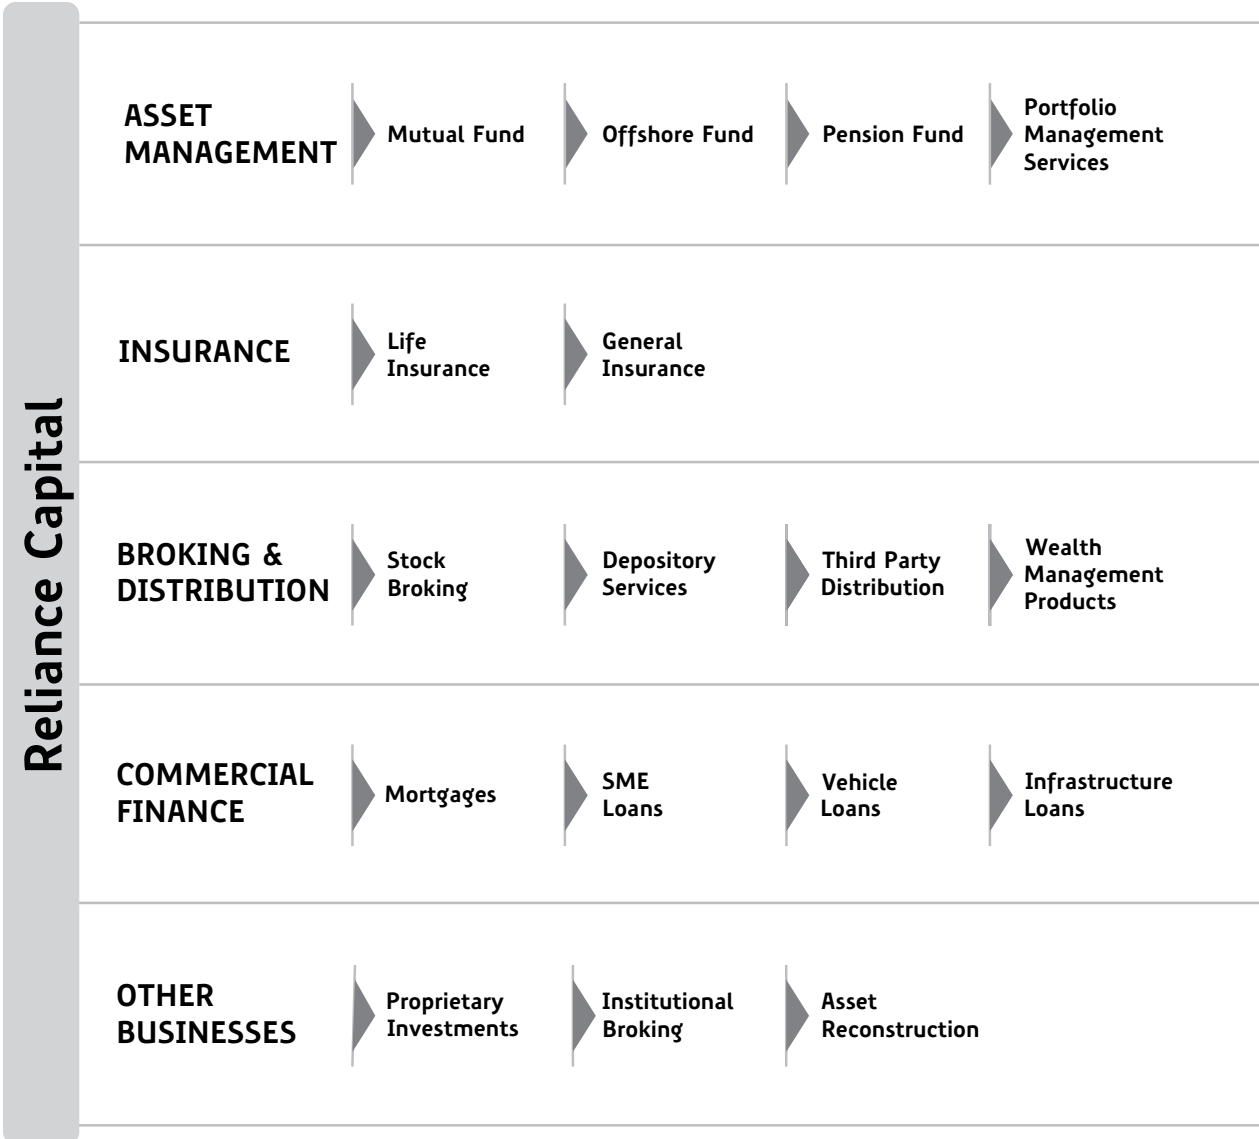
Reliance Capital

ASSET MANAGEMENT

Mutual Fund

Offshore Fund

Pension Fund

Portfolio Management Services

INSURANCE

Life Insurance

General Insurance

BROKING & DISTRIBUTION

Stock Broking

Depository Services

Third Party Distribution

Wealth Management Products

COMMERCIAL FINANCE

Mortgages

SME Loans

Vehicle Loans

Infrastructure Loans

OTHER BUSINESSES

Proprietary Investments

Institutional Broking

Asset Reconstruction